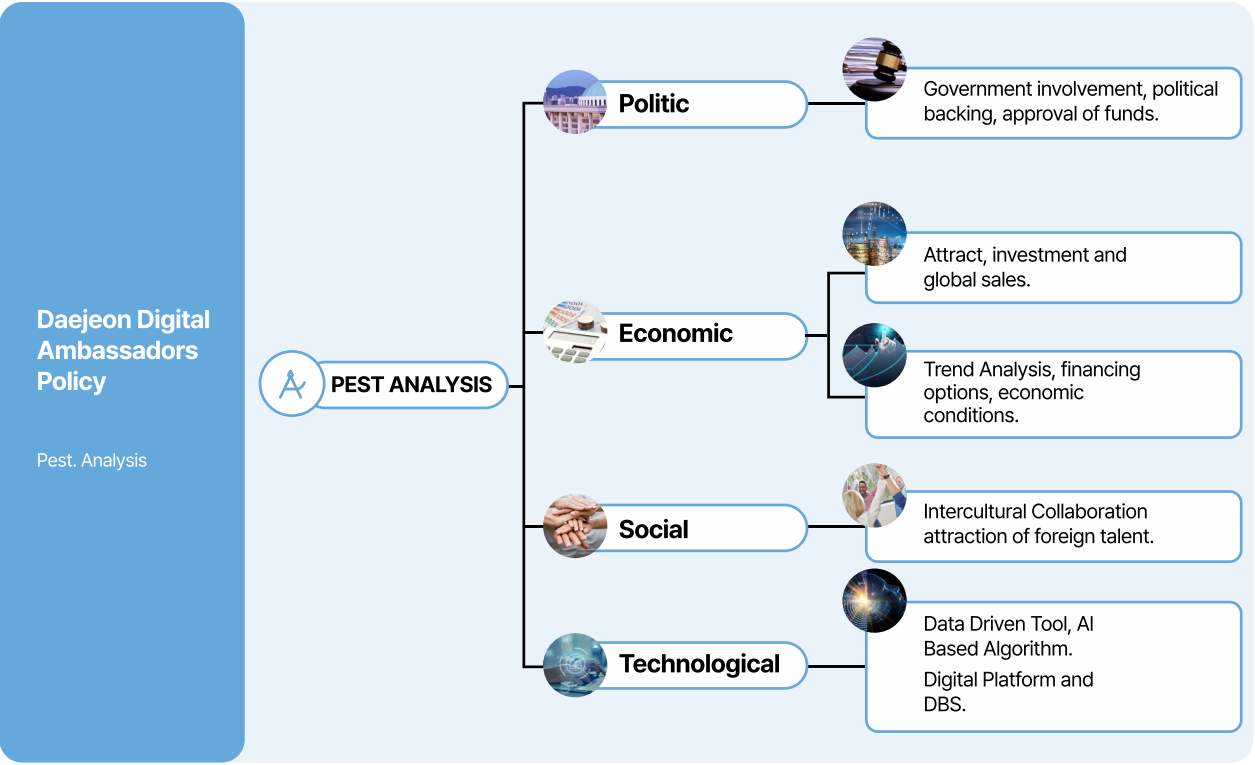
Daejeon Digital Ambassadors Policy

Pest. Analysis

PEST ANALYSIS

Politic

Government involvement, political backing, approval of funds.

Economic

Attract, investment and global sales.

Trend Analysis, financing options, economic conditions.

Social

Intercultural Collaboration attraction of foreign talent.

Technological

Data Driven Tool, AI Based Algorithm.

Digital Platform and DBS.